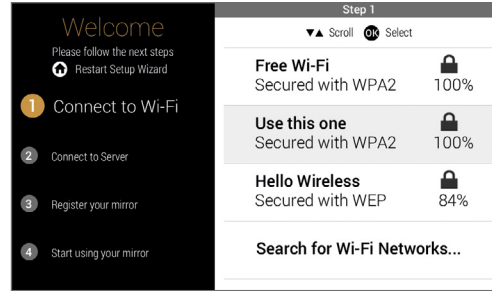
Welcome
Please follow the next steps
Restart Setup Wizard

1 Connect to Wi-Fi

2 Connect to Server

3 Register your mirror

4 Start using your mirror

Step 1
▼▲ Scroll OK Select

Free Wi-Fi
Secured with WPA2 100%

Use this one
Secured with WPA2 100%

Hello Wireless
Secured with WEP 84%

Search for Wi-Fi Networks...